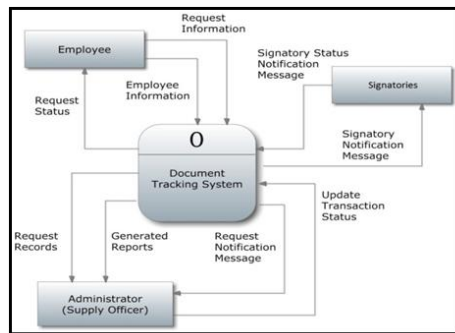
Employee

Request Information

Employee Information

Request Status

Signatory Status Notification Message

Signatories

0

Document Tracking System

Signatory Notification Message

Update Transaction Status

Request Records

Generated Reports

Request Notification Message

Administrator (Supply Officer)